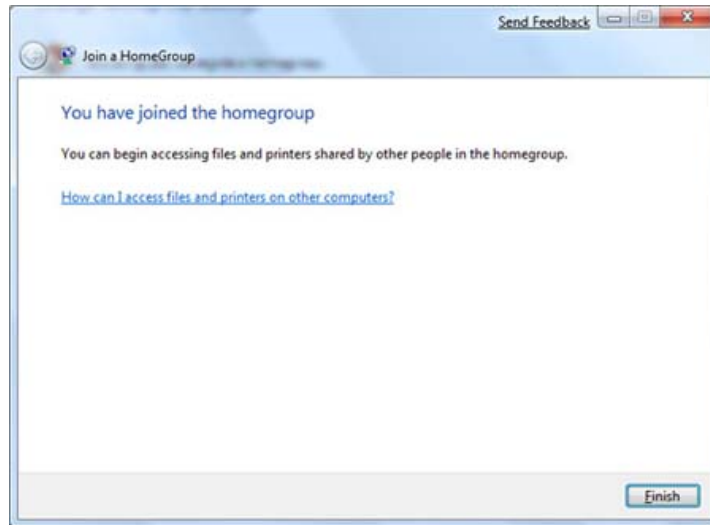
Send Feedback

Join a HomeGroup

You have joined the homegroup

You can begin accessing files and printers shared by other people in the homegroup.

How can I access files and printers on other computers?

Finish